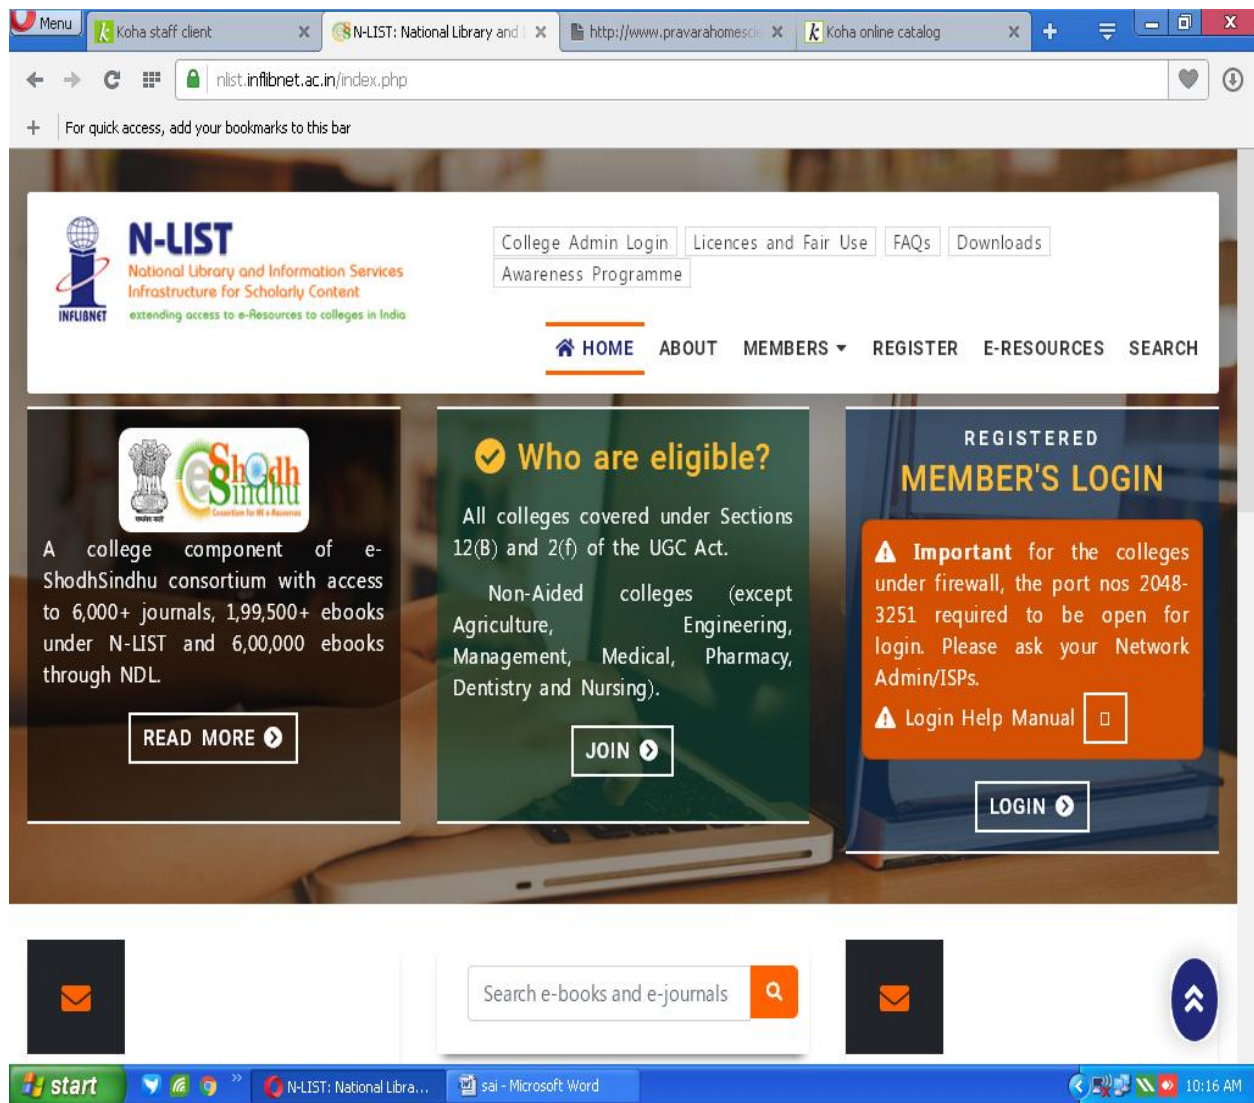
Menu
Koha staff client
N-LIST: National Library and I
http://www.pravarahomesci
Koha online catalog

nlist.inflibnet.ac.in/index.php

For quick access, add your bookmarks to this bar

N-LIST
National Library and Information Services Infrastructure for Scholarly Content
INFLIBNET
extending access to e-Resources to colleges in India

College Admin Login | Licences and Fair Use | FAQs | Downloads | Awareness Programme

HOME ABOUT MEMBERS REGISTER E-RESOURCES SEARCH

eShodh Sindhu
Consortium for HE e-Resources

A college component of e-ShodhSindhu consortium with access to 6,000+ journals, 1,99,500+ ebooks under N-LIST and 6,00,000 ebooks through NDL.

READ MORE

Who are eligible?

All colleges covered under Sections 12(B) and 2(f) of the UGC Act.

Non-Aided colleges (except Agriculture, Engineering, Management, Medical, Pharmacy, Dentistry and Nursing).

JOIN

REGISTERED
MEMBER'S LOGIN

Important for the colleges under firewall, the port nos 2048-3251 required to be open for login. Please ask your Network Admin/ISPs.

Login Help Manual

LOGIN

Search e-books and e-journals

start
N-LIST: National Libra...
sai - Microsoft Word
10:16 AM